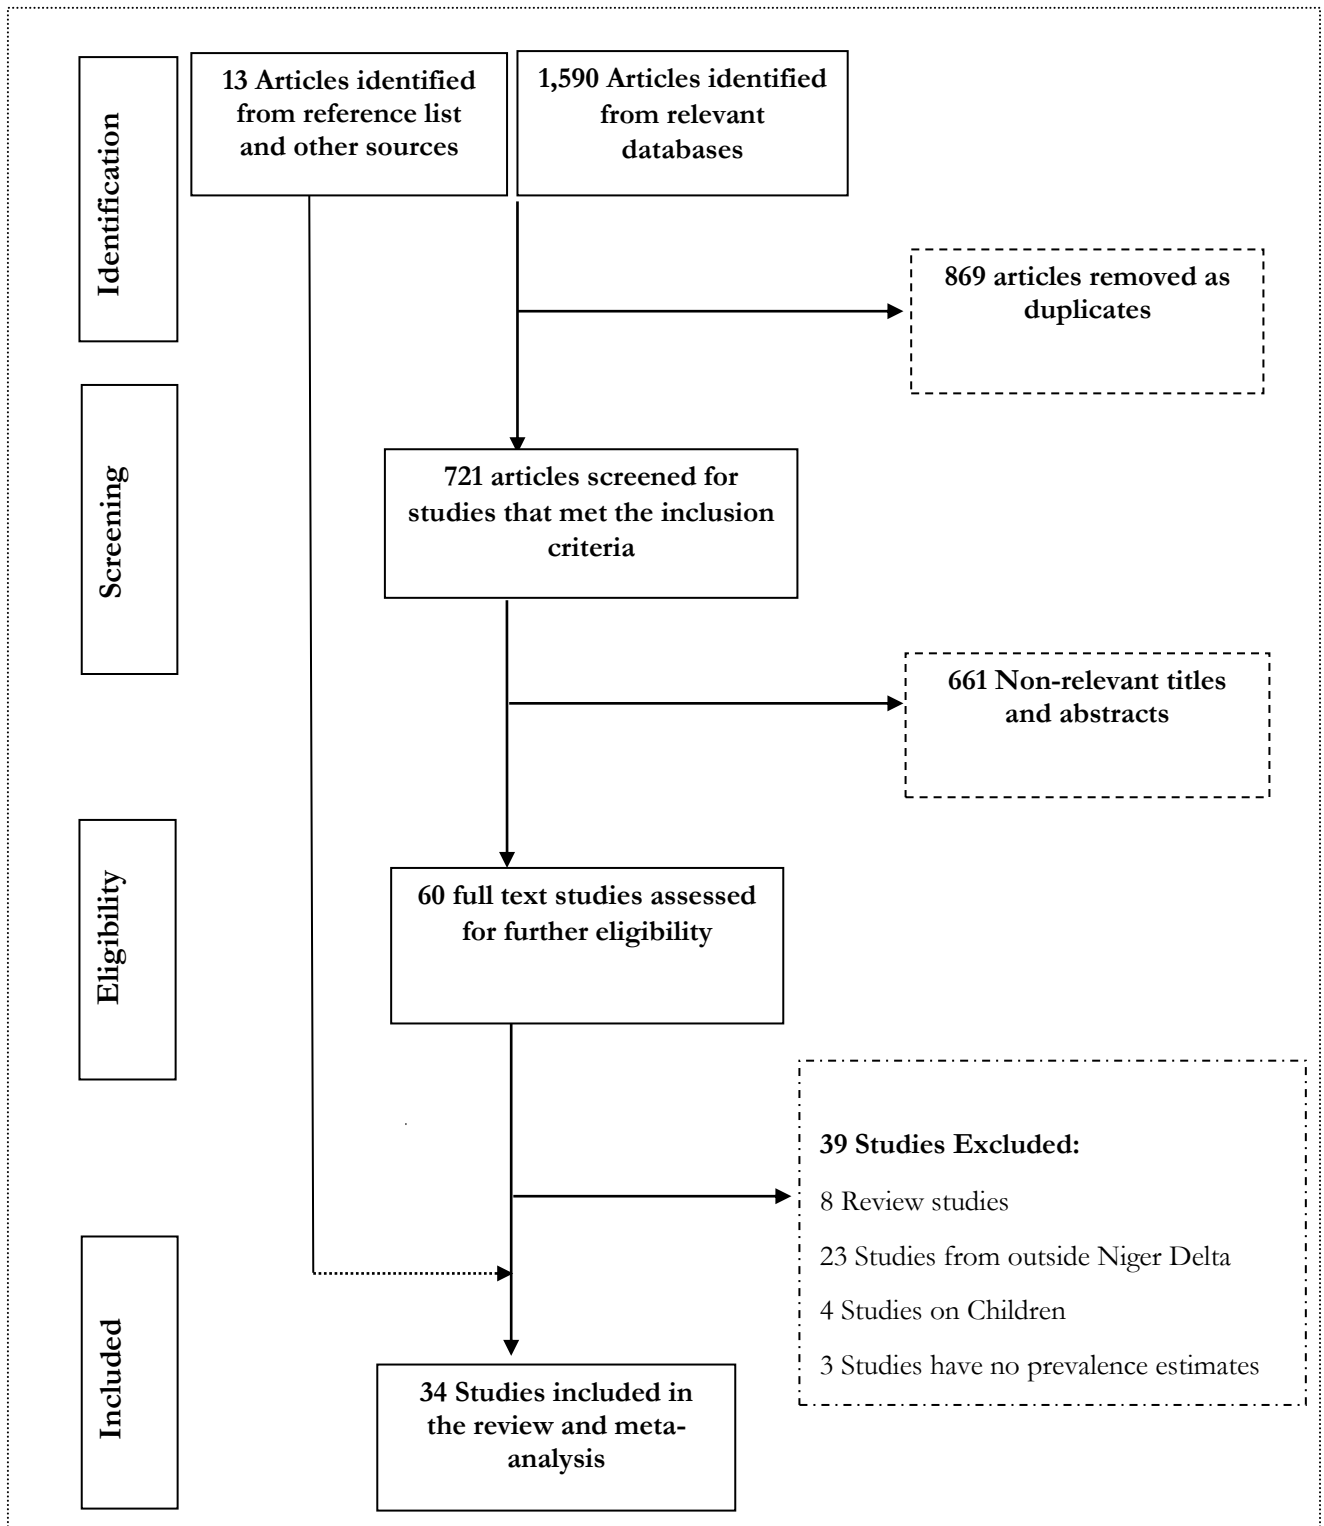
Identification

13 Articles identified from reference list and other sources

1,590 Articles identified from relevant databases

869 articles removed as duplicates

Screening

721 articles screened for studies that met the inclusion criteria

661 Non-relevant titles and abstracts

Eligibility

60 full text studies assessed for further eligibility

39 Studies Excluded:

8 Review studies

23 Studies from outside Niger Delta

4 Studies on Children

3 Studies have no prevalence estimates

Included

34 Studies included in the review and meta-analysis